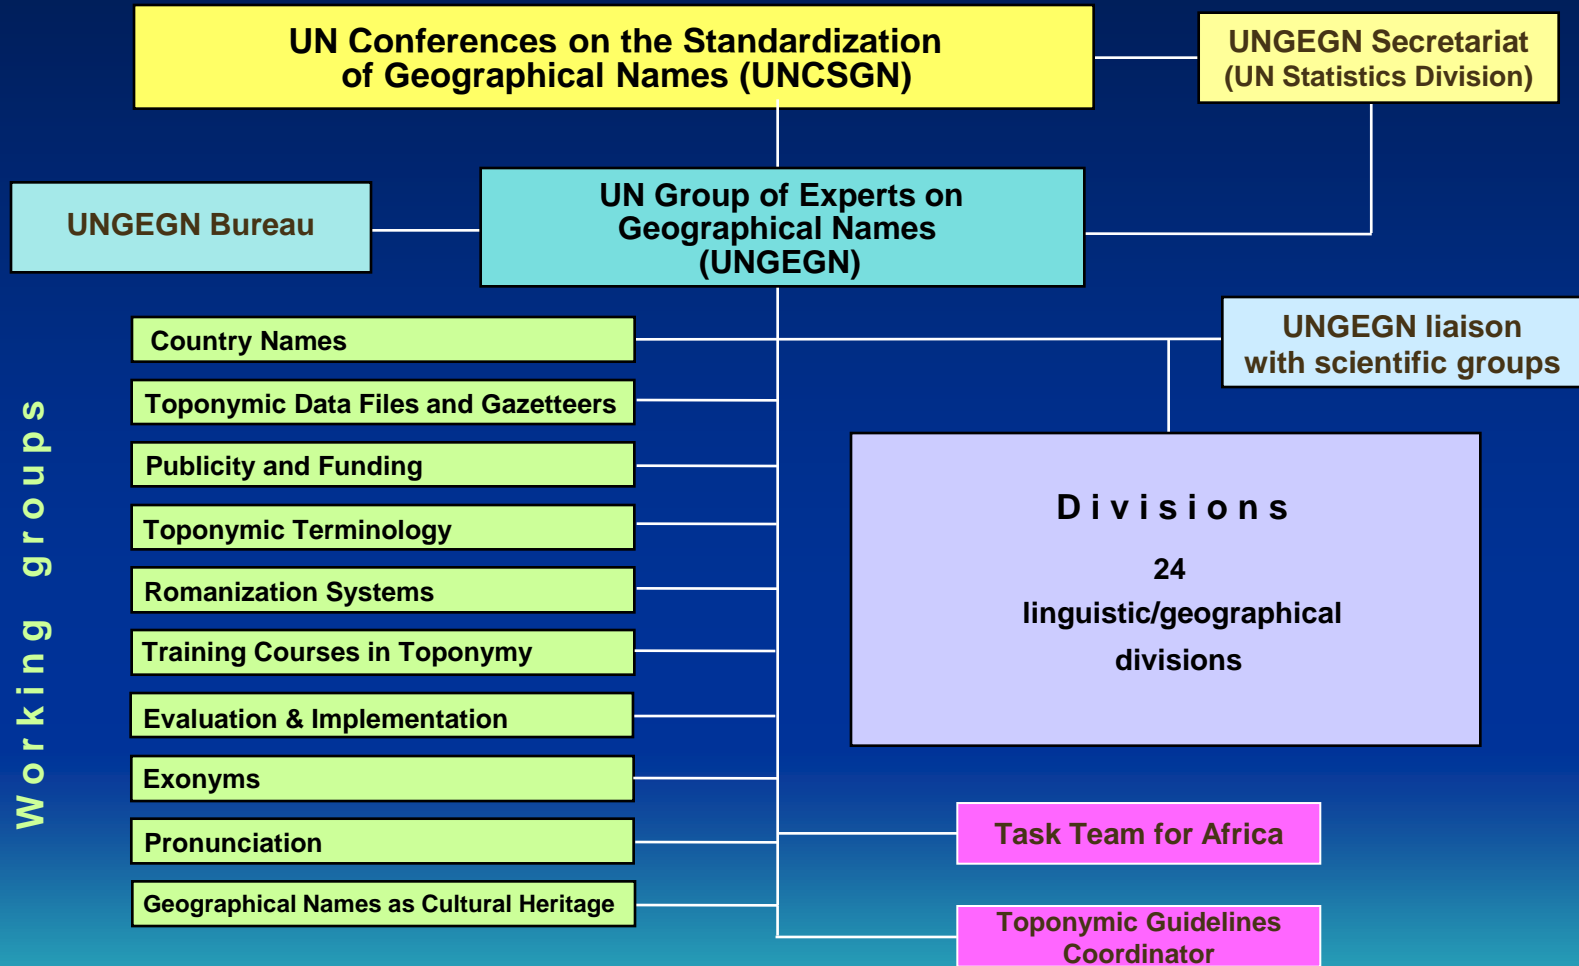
UN Conferences on the Standardization of Geographical Names (UNCSGN)

UNGEGN Secretariat (UN Statistics Division)

UNGEGN Bureau

UN Group of Experts on Geographical Names (UNGEGN)

UNGEGN liaison with scientific groups

Working groups

Country Names

Toponymic Data Files and Gazetteers

Publicity and Funding

Toponymic Terminology

Romanization Systems

Training Courses in Toponymy

Evaluation & Implementation

Exonyms

Pronunciation

Geographical Names as Cultural Heritage

Divisions

24 linguistic/geographical divisions

Task Team for Africa

Toponymic Guidelines Coordinator